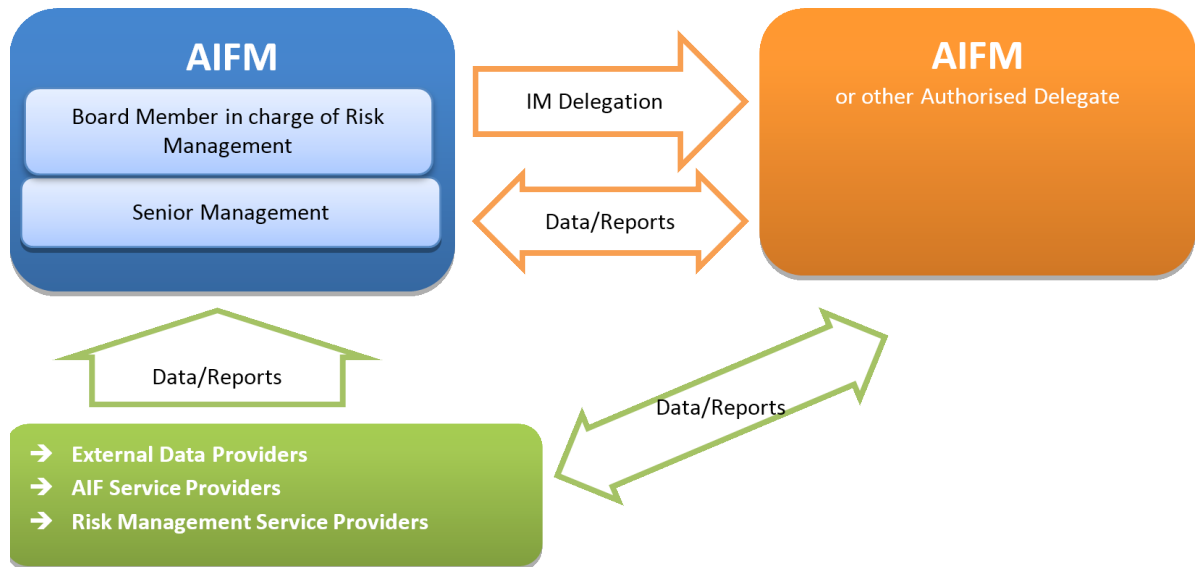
AIFM

Board Member in charge of Risk Management

Senior Management

IM Delegation

Data/Reports

AIFM
or other Authorised Delegate

Data/Reports

Data/Reports

→ External Data Providers
→ AIF Service Providers
→ Risk Management Service Providers